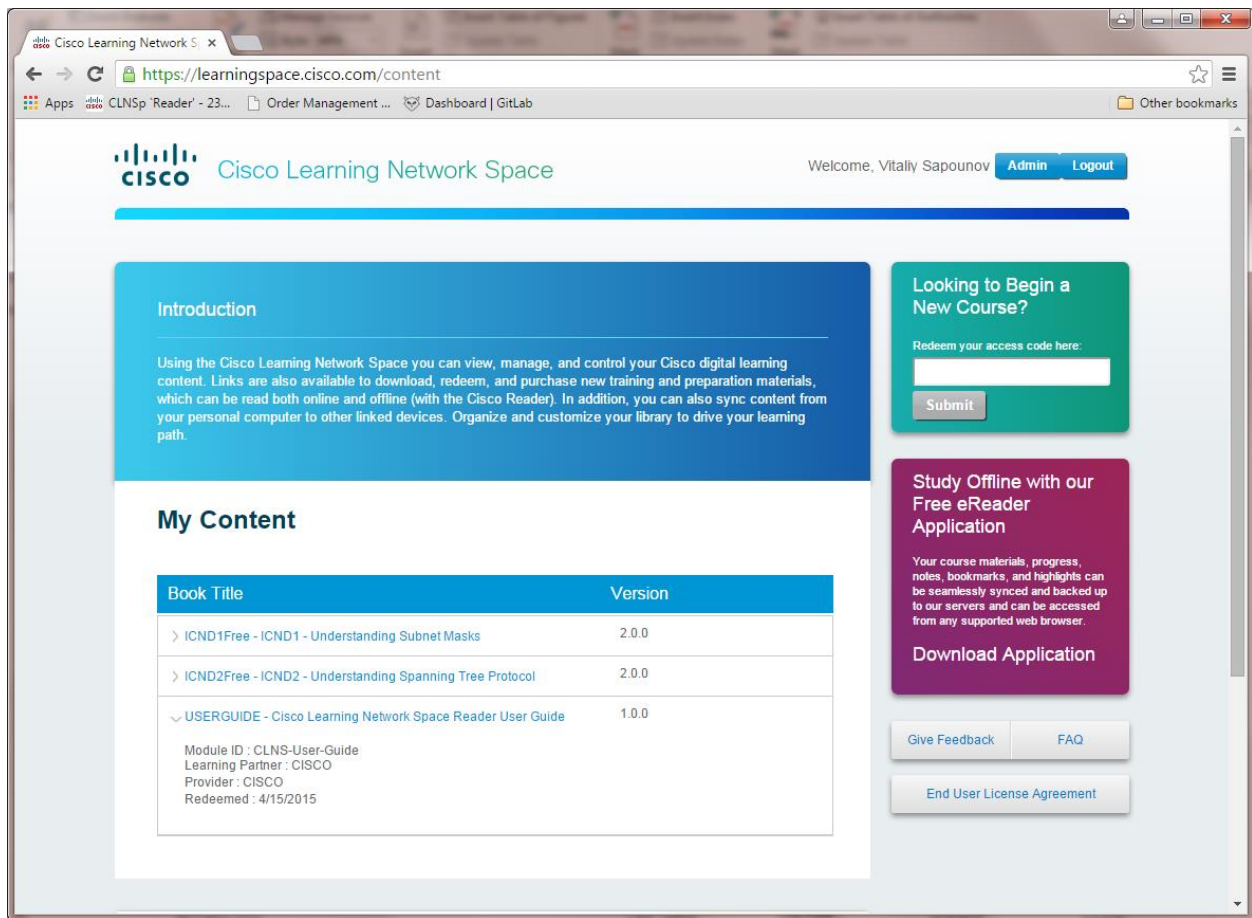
Cisco Learning Network S

https://learningspace.cisco.com/content

Apps CLNSp 'Reader' - 23... Order Management ... Dashboard | GitLab

Other bookmarks

cisco Cisco Learning Network Space

Welcome, Vitaliy Sapounov Admin Logout

Introduction

Using the Cisco Learning Network Space you can view, manage, and control your Cisco digital learning content. Links are also available to download, redeem, and purchase new training and preparation materials, which can be read both online and offline (with the Cisco Reader). In addition, you can also sync content from your personal computer to other linked devices. Organize and customize your library to drive your learning path.

My Content

| Book Title | Version |
|---|---|
| ICND1Free - ICND1 - Understanding Subnet Masks | 2.0.0 |
| ICND2Free - ICND2 - Understanding Spanning Tree Protocol | 2.0.0 |
| USERGUIDE - Cisco Learning Network Space Reader User Guide | 1.0.0 |

Module ID : CLNS-User-Guide
Learning Partner : CISCO
Provider : CISCO
Redeemed : 4/15/2015

Looking to Begin a New Course?

Redeem your access code here:

Submit

Study Offline with our Free eReader Application

Your course materials, progress, notes, bookmarks, and highlights can be seamlessly synced and backed up to our servers and can be accessed from any supported web browser.

Download Application

Give Feedback FAQ

End User License Agreement